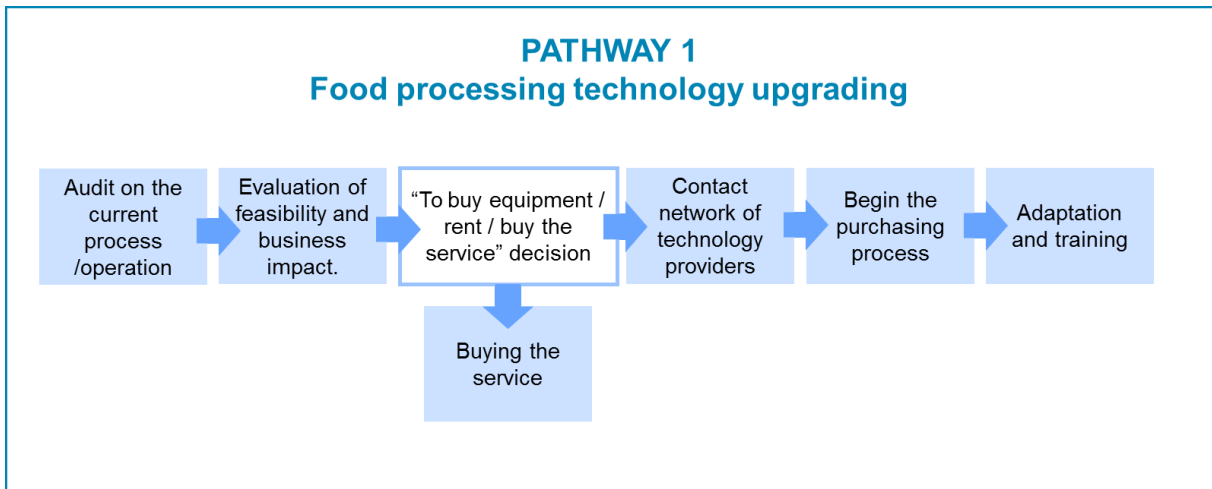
PATHWAY 1
Food processing technology upgrading

Audit on the current process /operation

Evaluation of feasibility and business impact.

“To buy equipment / rent / buy the service” decision

Buying the service

Contact network of technology providers

Begin the purchasing process

Adaptation and training